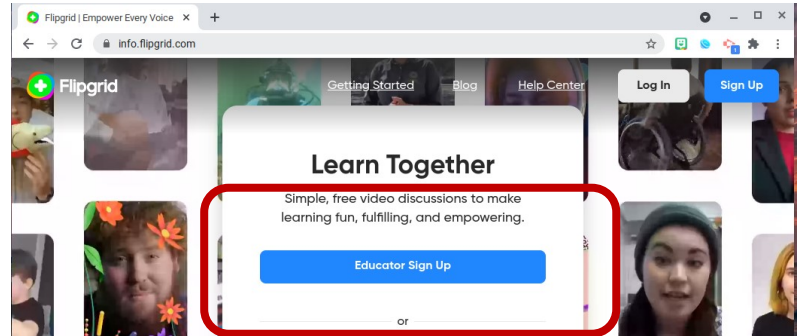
Flipgrid | Empower Every Voice
info.flipgrid.com

Flipgrid
Getting Started
Blog
Help Center
Log In
Sign Up

Learn Together

Simple, free video discussions to make learning fun, fulfilling, and empowering.

Educator Sign Up

or